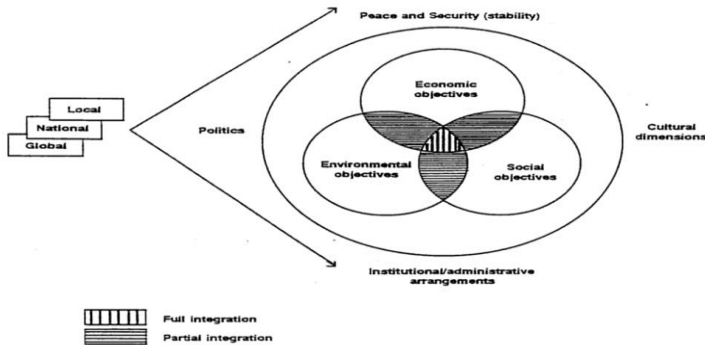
Local
National
Global

Politics

Peace and Security (stability)

Economic objectives

Environmental objectives

Social objectives

Cultural dimensions

Institutional/administrative arrangements

Full integration
Partial integration